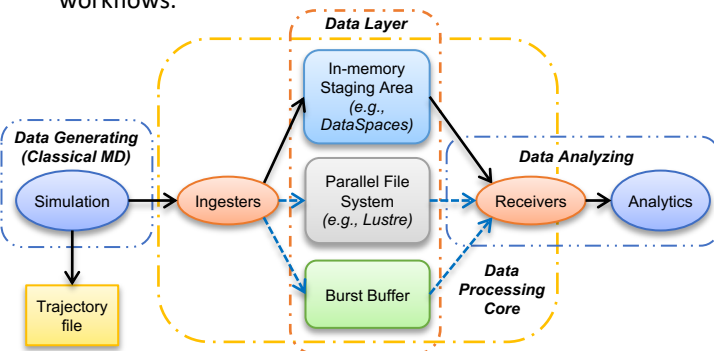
workflows.

Data Layer

Data Generating (Classical MD)

Simulation

Trajectory file

Ingesters

In-memory Staging Area (e.g., DataSpaces)

Parallel File System (e.g., Lustre)

Burst Buffer

Data Analyzing

Receivers

Analytics

Data Processing Core